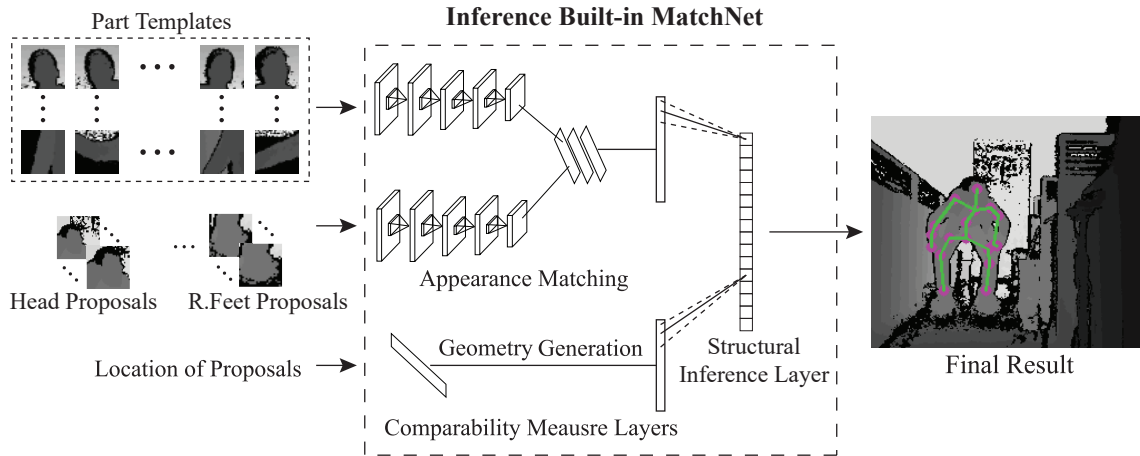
Part Templates

Inference Built-in MatchNet

Head Proposals

R.Feet Proposals

Appearance Matching

Location of Proposals

Geometry Generation

Structural Inference Layer

Comparability Meausre Layers

Final Result